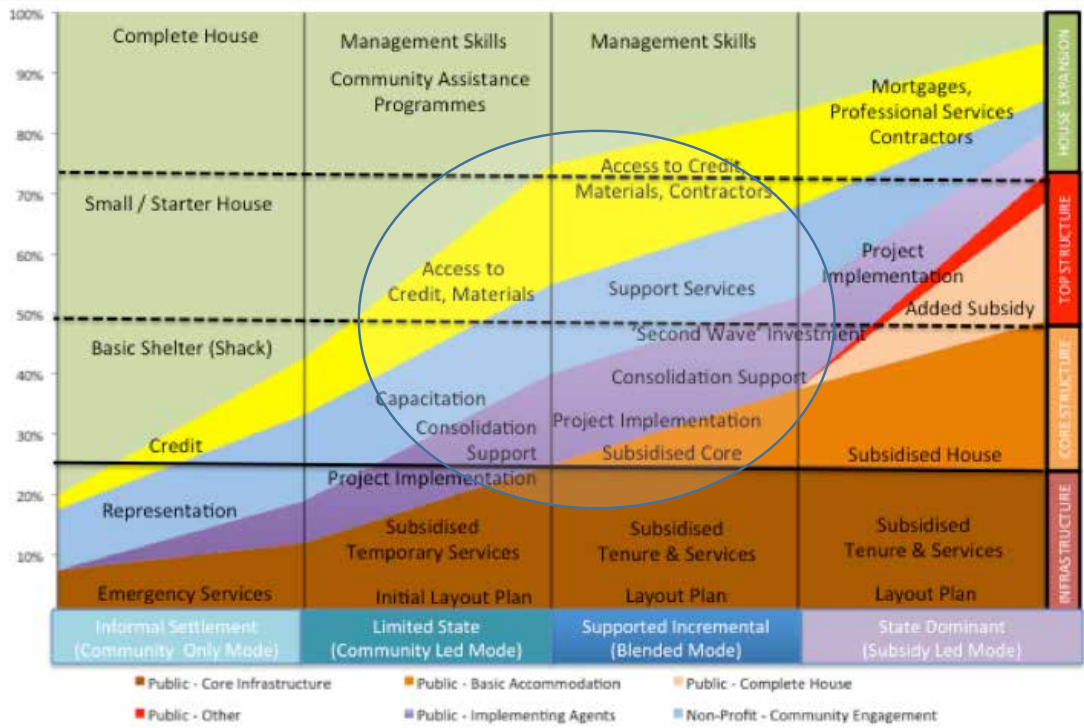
100%
90%
80%
70%
60%
50%
40%
30%
20%
10%

Complete House

Management Skills

Community Assistance Programmes

Management Skills

Mortgages, Professional Services Contractors

HOUSE EXPANSION

Access to Credit, Materials, Contractors

Small / Starter House

Access to Credit, Materials

Project Implementation

Support Services

TOP STRUCTURE

Added Subsidy

'Second Wave' Investment

Basic Shelter (Shack)

Consolidation Support

CORE STRUCTURE

Capacitation

Consolidation Support

Project Implementation

Credit

Subsidised Core

Subsidised House

Project Implementation

Representation

Subsidised Temporary Services

Subsidised Tenure & Services

Subsidised Tenure & Services

INFRASTRUCTURE

Emergency Services

Initial Layout Plan

Layout Plan

Layout Plan

Informal Settlement (Community Only Mode)

Limited State (Community Led Mode)

Supported Incremental (Blended Mode)

State Dominant (Subsidy Led Mode)

Public - Core Infrastructure
Public - Basic Accommodation
Public - Complete House
Public - Other
Public - Implementing Agents
Non-Profit - Community Engagement